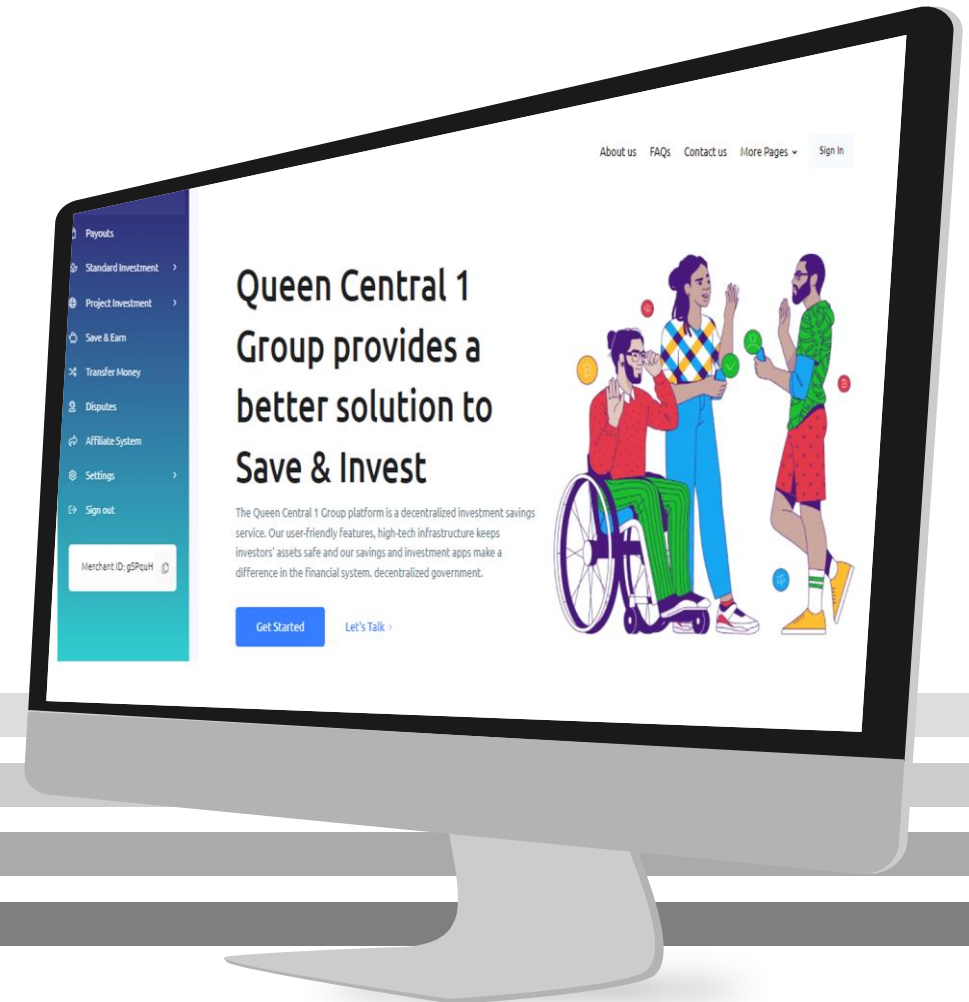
About us FAQs Contact us More Pages Sign In

Payouts
Standard Investment
Project Investment
Save & Earn
Transfer Money
Disputes
Affiliate System
Settings
Sign out

Merchant ID: gSPquH

Queen Central 1 Group provides a better solution to Save & Invest

The Queen Central 1 Group platform is a decentralized investment savings service. Our user-friendly features, high-tech infrastructure keeps investors' assets safe and our savings and investment apps make a difference in the financial system. decentralized government.

Get Started

Let's Talk ›